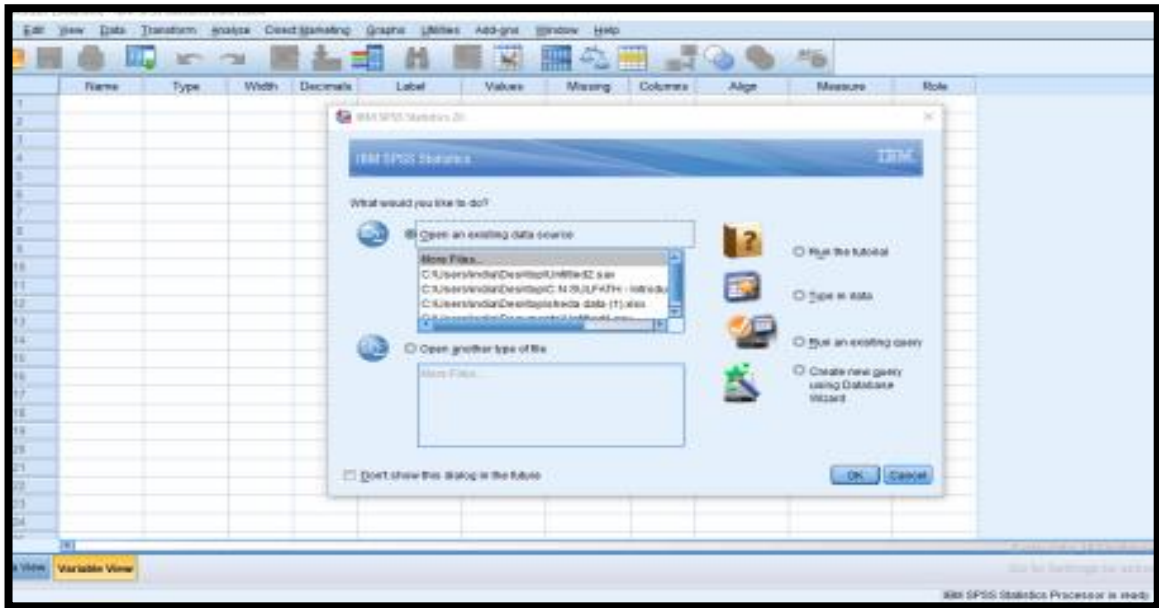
Edit View Data Transform Analyze Direct Marketing Graphs Utilities Add-ons Window Help

| | Name | Type | Width | Decimals | Label | Values | Missing | Columns | Align | Measure | Role |
|---|---|---|---|---|---|---|---|---|---|---|---|
| 1 | | | | | | | | | | | |
| 2 | | | | | | | | | | | |
| 3 | | | | | | | | | | | |
| 4 | | | | | | | | | | | |
| 5 | | | | | | | | | | | |
| 6 | | | | | | | | | | | |
| 7 | | | | | | | | | | | |
| 8 | | | | | | | | | | | |
| 9 | | | | | | | | | | | |
| 10 | | | | | | | | | | | |
| 11 | | | | | | | | | | | |
| 12 | | | | | | | | | | | |
| 13 | | | | | | | | | | | |
| 14 | | | | | | | | | | | |
| 15 | | | | | | | | | | | |
| 16 | | | | | | | | | | | |
| 17 | | | | | | | | | | | |
| 18 | | | | | | | | | | | |
| 19 | | | | | | | | | | | |
| 20 | | | | | | | | | | | |
| 21 | | | | | | | | | | | |
| 22 | | | | | | | | | | | |
| 23 | | | | | | | | | | | |
| 24 | | | | | | | | | | | |

IBM SPSS Statistics 20

IBM SPSS Statistics

IBM

What would you like to do?

Open an existing data source

More Files...
C:\Users\India\Desktop\Untitled2.sav
C:\Users\India\Desktop\C N RULFATH - Introdu
C:\Users\India\Desktop\shreda data (1).xlsx
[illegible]

Open another type of file

More Files...

Run the tutorial

Type in data

Run an existing query

Create new query using Database Wizard

Don't show this dialog in the future

OK Cancel

Data View Variable View

IBM SPSS Statistics Processor is ready